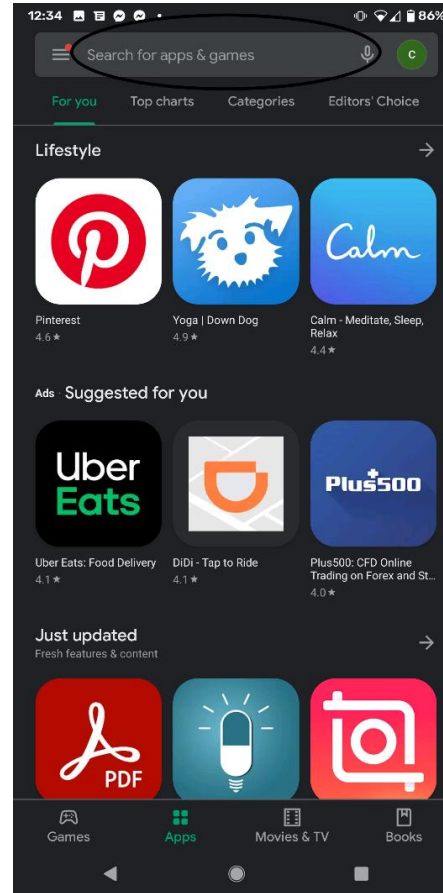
12:34 86%

Search for apps & games

C

For you Top charts Categories Editors' Choice

Lifestyle →

Pinterest
4.6 ★

Yoga | Down Dog
4.9 ★

Calm
Calm - Meditate, Sleep, Relax
4.4 ★

Ads · Suggested for you

Uber Eats
Uber Eats: Food Delivery
4.1 ★

DiDi - Tap to Ride
4.1 ★

Plus500
Plus500: CFD Online Trading on Forex and St...
4.0 ★

Just updated →
Fresh features & content

PDF

Games Apps Movies & TV Books